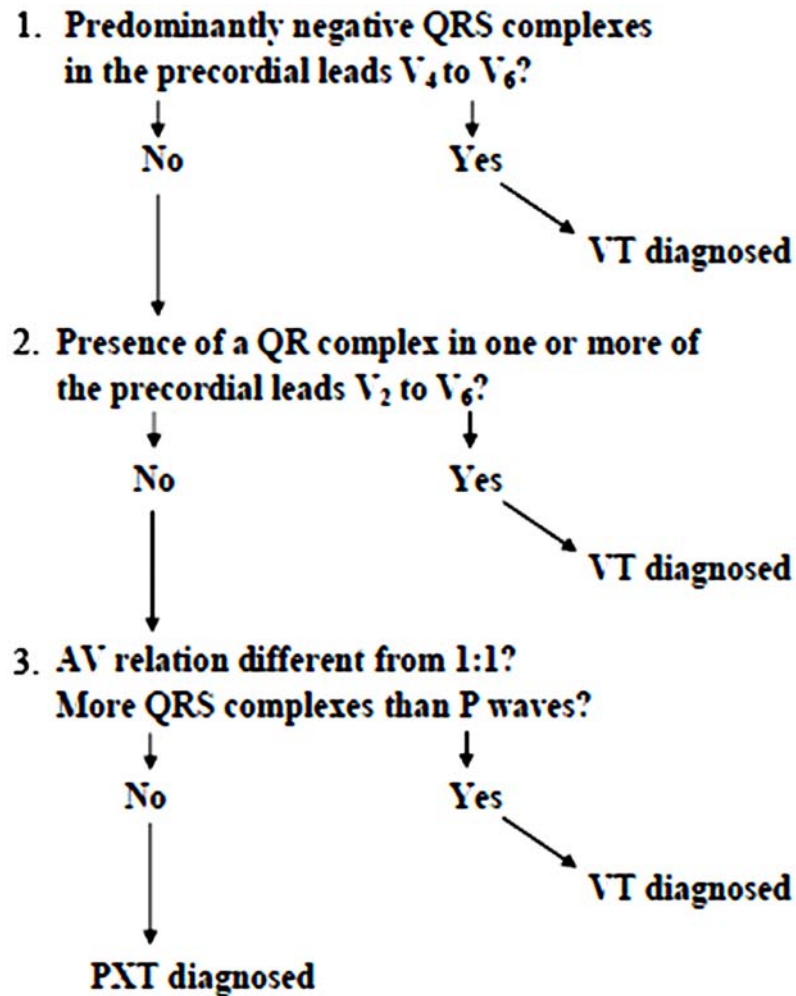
1. Predominantly negative QRS complexes in the precordial leads $V_4$ to $V_6$?

No

Yes

VT diagnosed

2. Presence of a QR complex in one or more of the precordial leads $V_2$ to $V_6$?

No

Yes

VT diagnosed

3. AV relation different from 1:1? More QRS complexes than P waves?

No

Yes

VT diagnosed

PXT diagnosed